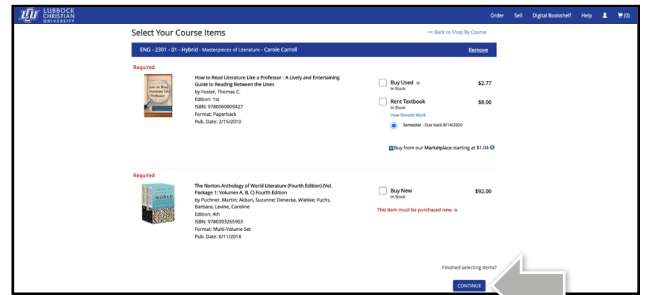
LUBBOCK CHRISTIAN UNIVERSITY

Order Sell Digital Bookshelf Help (0)

Select Your Course Items

<< Back to Shop By Course

ENG - 2301 - 01 - Hybrid - Masterpieces of Literature - Carole Carroll

Remove

Required

How to Read Literature Like a Professor : A Lively and Entertaining Guide to Reading Between the Lines
by Foster, Thomas C.
Edition: 1st
ISBN: 9780060009427
Format: Paperback
Pub. Date: 2/15/2010

Buy Used
In Stock
$2.77

Rent Textbook
In Stock
$8.00
View Rentals Work

Semester - Due back 8/14/2020

Buy from our Marketplace starting at $1.04

Required

The Norton Anthology of World Literature (Fourth Edition) (Vol. Package 1: Volumes A, B, C) Fourth Edition
by Puchner, Martin; Akbari, Suzanne; Denecke, Wiebke; Fuchs, Barbara; Levine, Caroline
Edition: 4th
ISBN: 9780393265903
Format: Multi-Volume Set
Pub. Date: 6/11/2018

Buy New
In Stock
$92.00

This item must be purchased new.

Finished selecting items?

CONTINUE